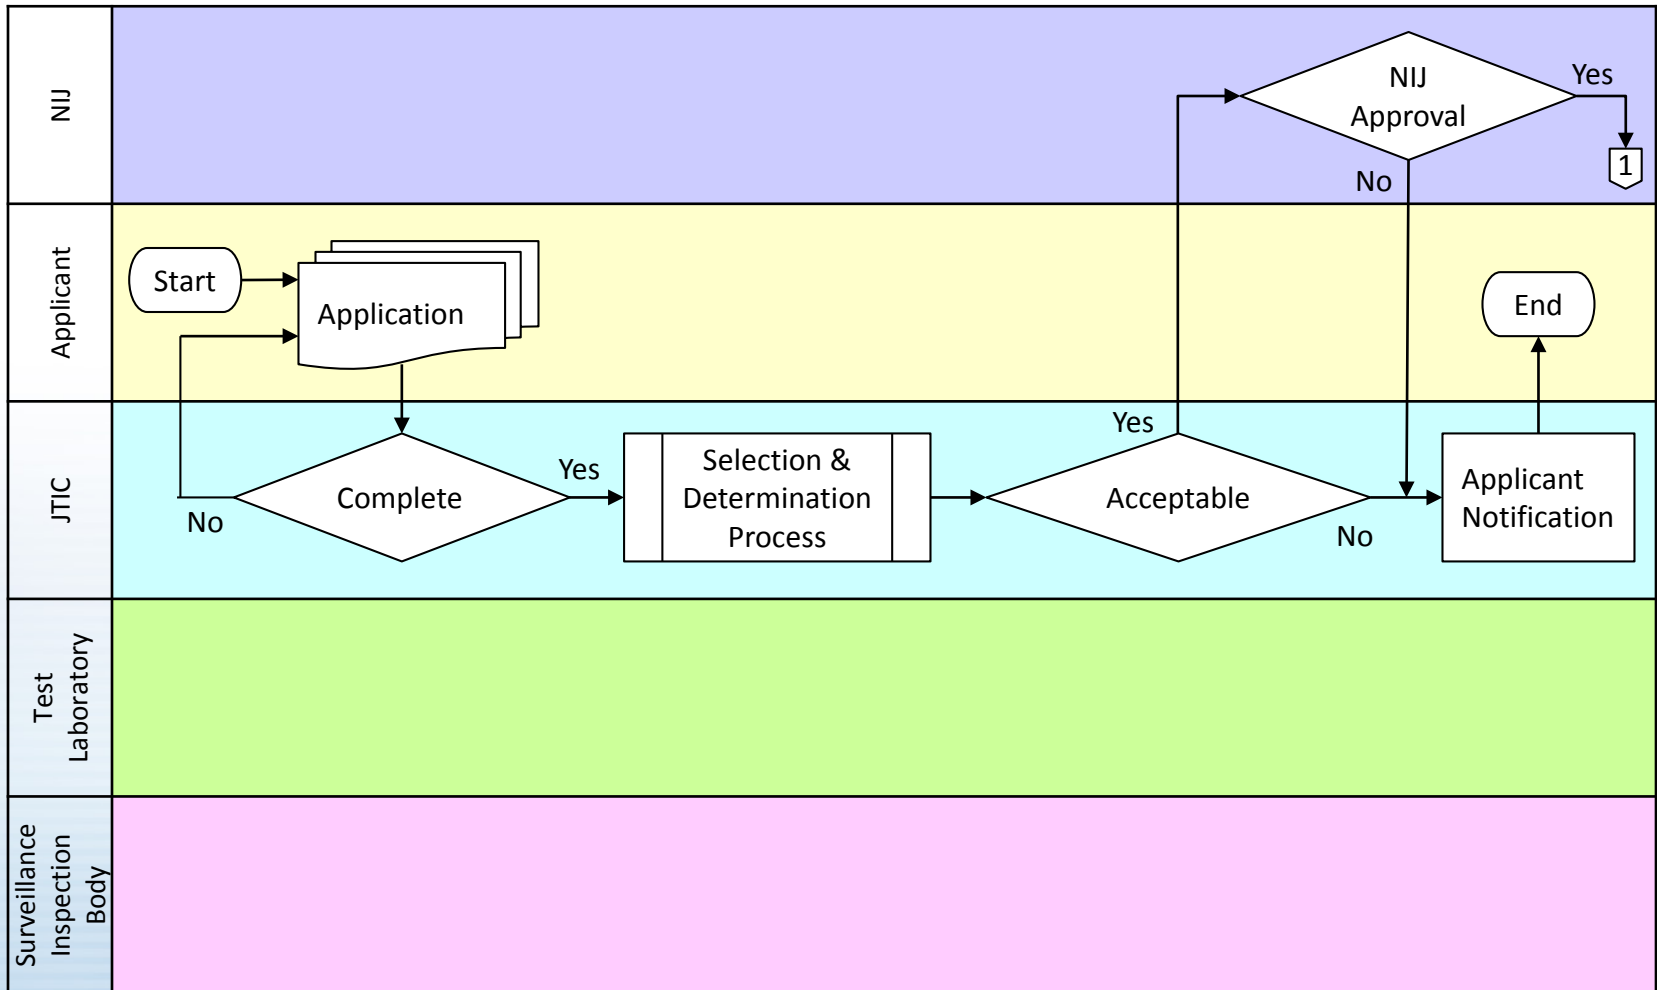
NIJ

NIJ Approval

Yes

1

No

Applicant

Start

Application

End

JTIC

Complete

No

Yes

Selection & Determination Process

Yes

Acceptable

No

Applicant Notification

Test Laboratory

Surveillance Inspection Body